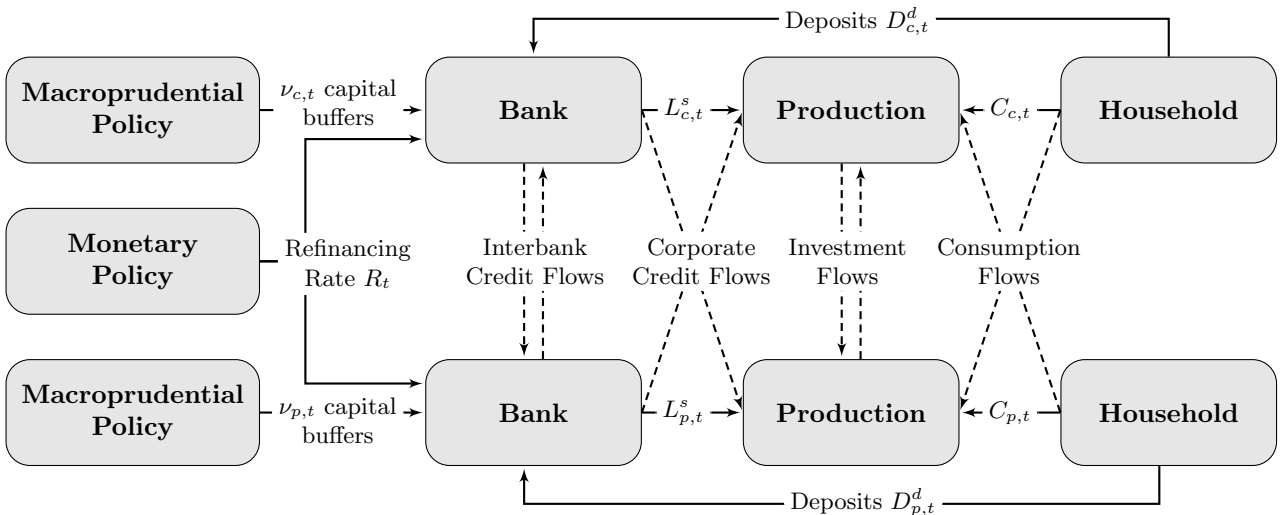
Deposits $D^d_{c,t}$

Macroprudential Policy

$\nu_{c,t}$ capital buffers

Bank

$L^s_{c,t}$

Production

$C_{c,t}$

Household

Monetary Policy

Refinancing Rate $R_t$

Interbank Credit Flows

Corporate Credit Flows

Investment Flows

Consumption Flows

Macroprudential Policy

$\nu_{p,t}$ capital buffers

Bank

$L^s_{p,t}$

Production

$C_{p,t}$

Household

Deposits $D^d_{p,t}$